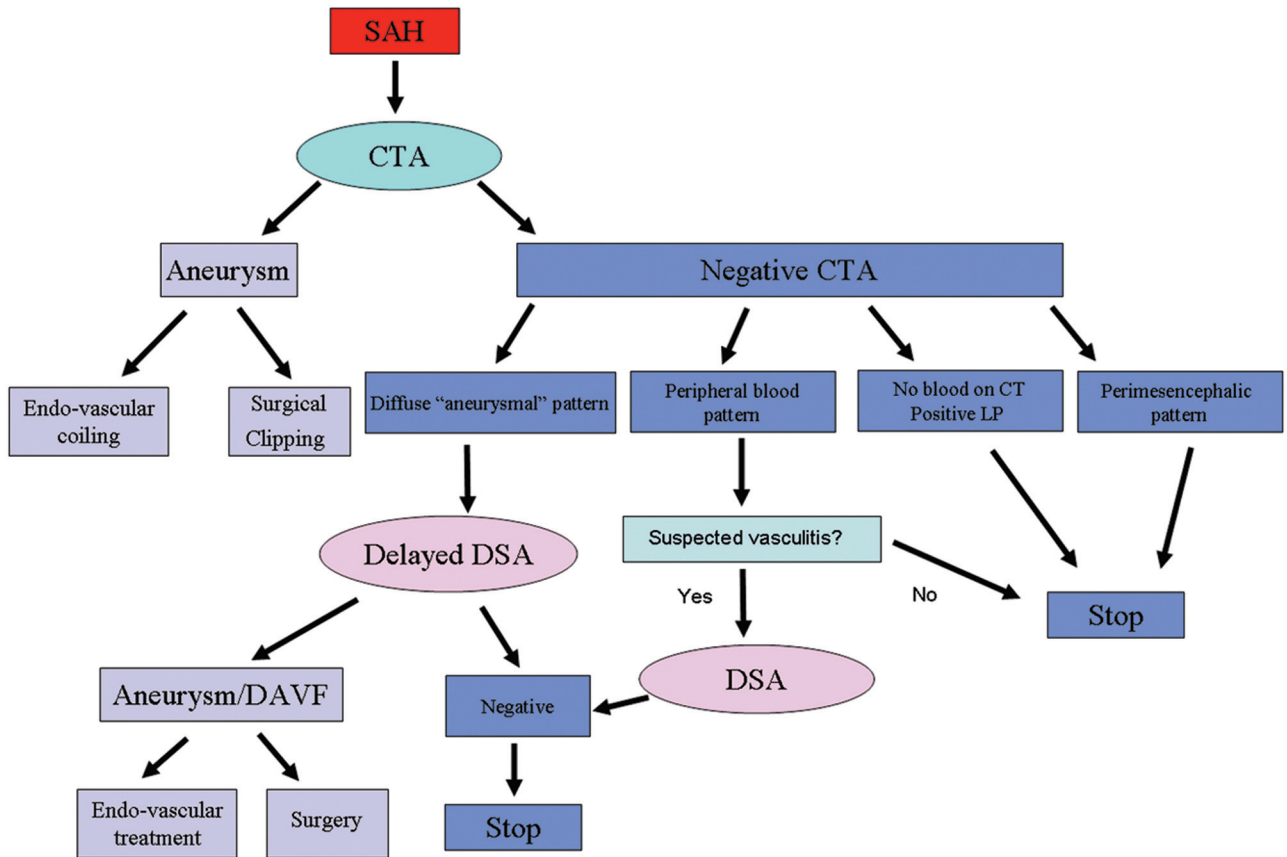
SAH

CTA

Aneurysm

Negative CTA

Endo-vascular coiling

Surgical Clipping

Diffuse “aneurysmal” pattern

Peripheral blood pattern

No blood on CT Positive LP

Perimesencephalic pattern

Delayed DSA

Suspected vasculitis?

Yes

No

Stop

DSA

Aneurysm/DAVF

Negative

Endo-vascular treatment

Surgery

Stop